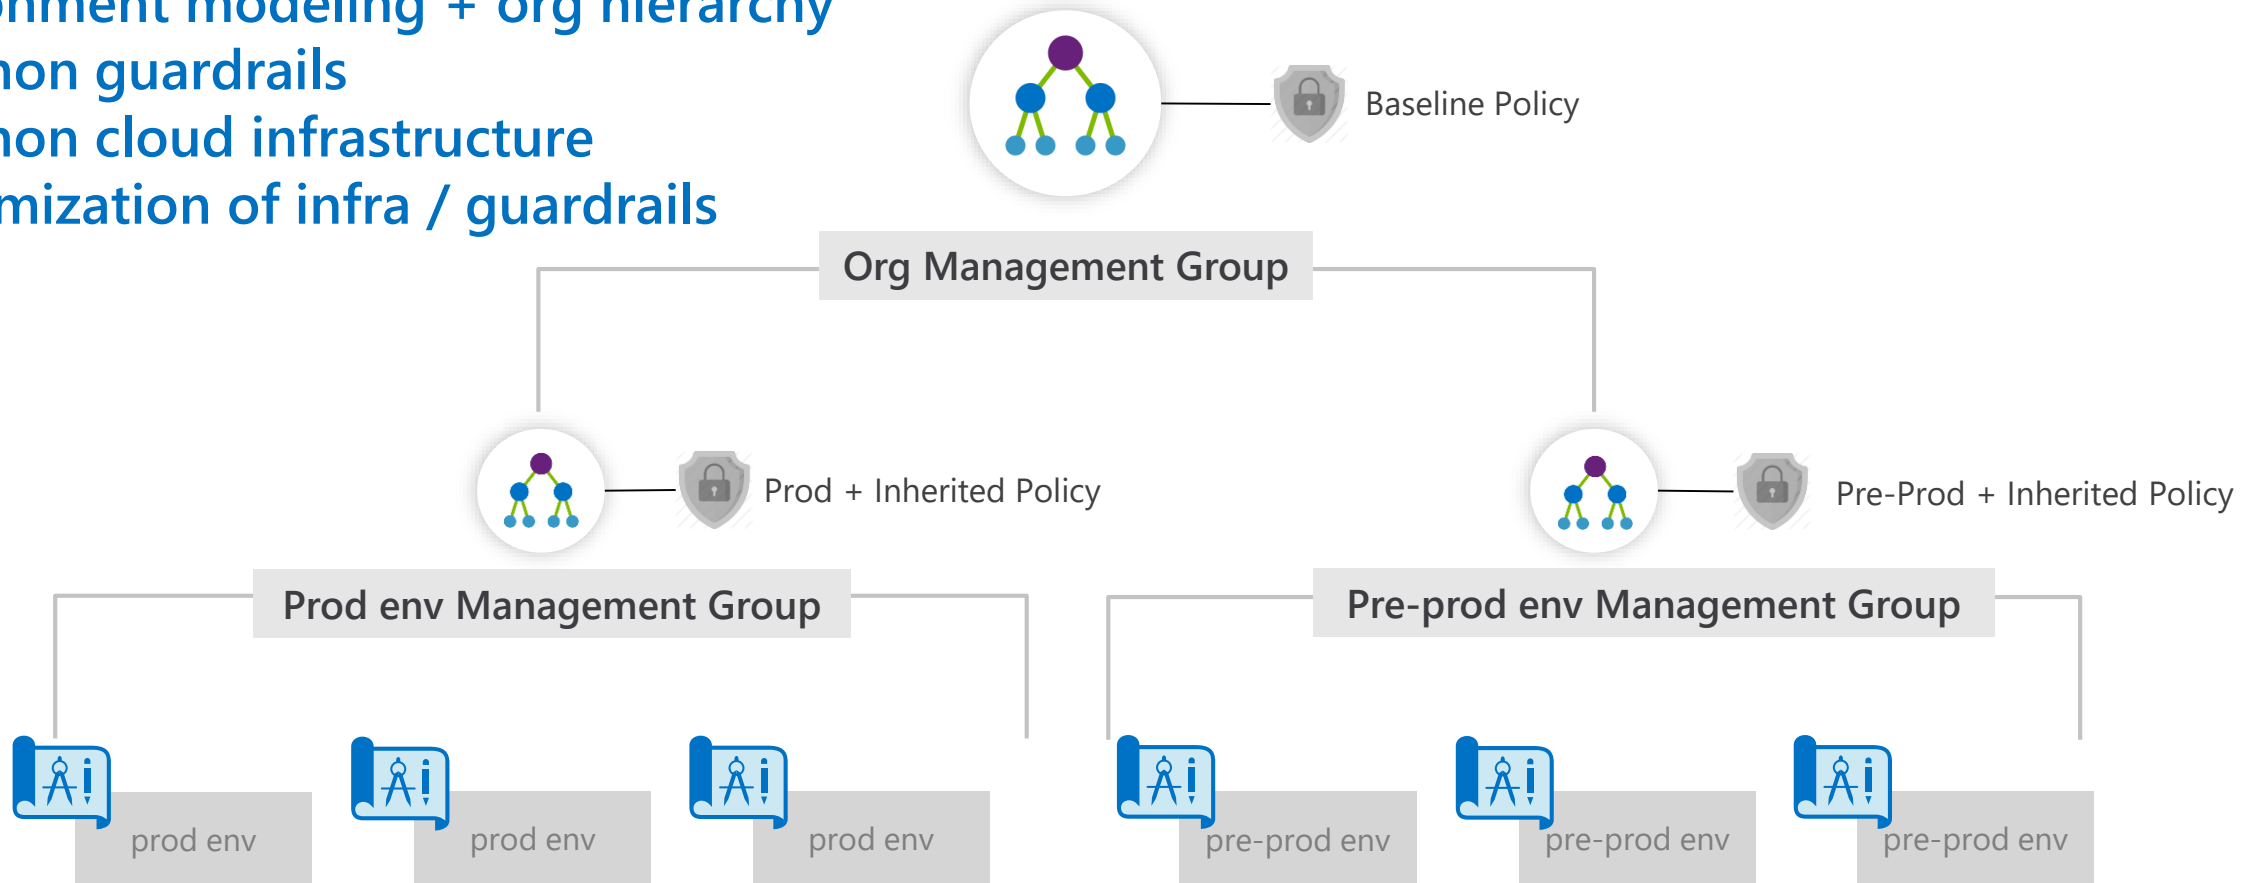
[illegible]nment modeling + org hierarchy
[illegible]non guardrails
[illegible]non cloud infrastructure
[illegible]mization of infra / guardrails

Baseline Policy

Org Management Group

Prod + Inherited Policy

Pre-Prod + Inherited Policy

Prod env Management Group

Pre-prod env Management Group

prod env

prod env

prod env

pre-prod env

pre-prod env

pre-prod env